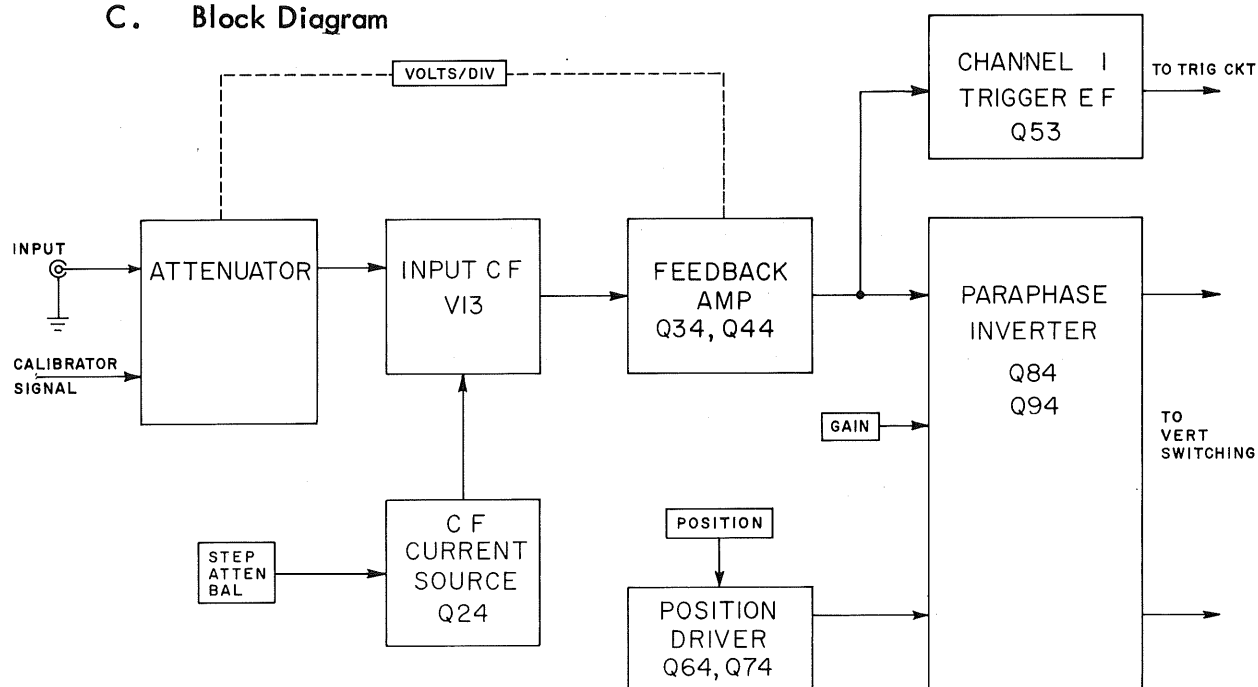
C. Block Diagram

VOLTS/DIV

CHANNEL I
TRIGGER E F
Q53

TO TRIG CKT

INPUT

ATTENUATOR

CALIBRATOR SIGNAL

INPUT C F
V13

FEEDBACK
AMP
Q34, Q44

PARAPHASE
INVERTER
Q84
Q94

GAIN

TO
VERT
SWITCHING

STEP
ATTEN
BAL

C F
CURRENT
SOURCE
Q24

POSITION

POSITION
DRIVER
Q64, Q74